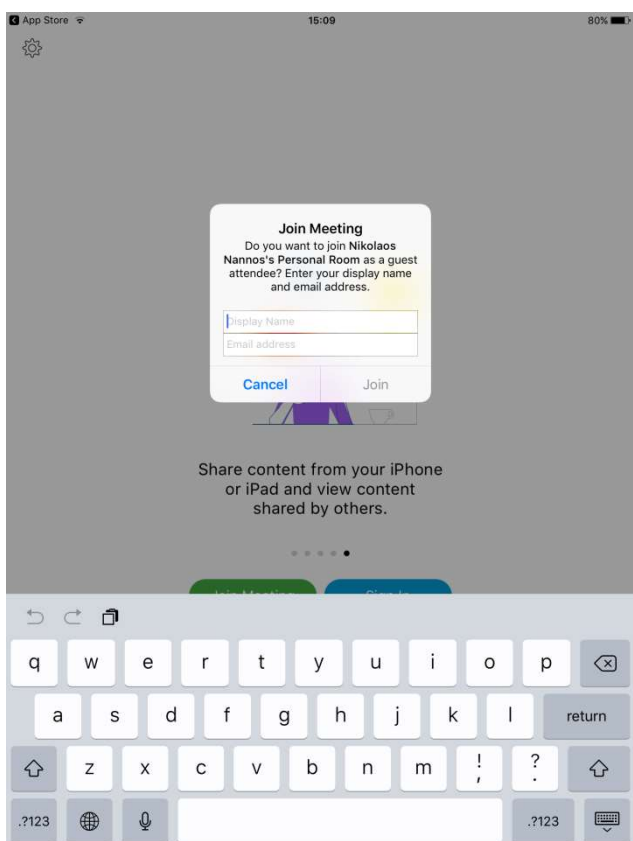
App Store 15:09 80%

Join Meeting
Do you want to join **Nikolaos Nannos's Personal Room** as a guest attendee? Enter your display name and email address.

Display Name
Email address

Cancel Join

Share content from your iPhone or iPad and view content shared by others.

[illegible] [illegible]

q w e r t y u i o p
a s d f g h j k l return
z x c v b n m ! , ? .
.?123 .?123